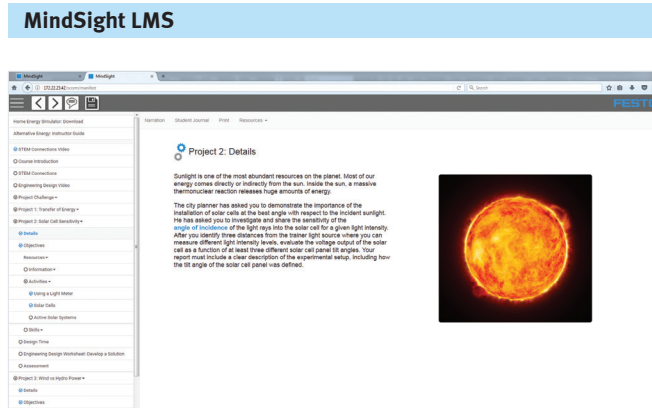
MindSight LMS

MindSight

MindSight

172.22.23.42/scorm/manifest

Search

FEST

Home Energy Simulator: Download

Alternative Energy Instructor Guide

STEM Connections Video

Course Introduction

STEM Connections

Engineering Design Video

Project Challenge

Project 1: Transfer of Energy

Project 2: Solar Cell Sensitivity

Details

Objectives

Resources

Information

Activities

Using a Light Meter

Solar Cells

Active Solar Systems

Skills

Design Time

Engineering Design Worksheet: Develop a Solution

Assessment

Project 3: Wind vs Hydro Power

Details

Objectives

Narration Student Journal Print Resources

Project 2: Details

Sunlight is one of the most abundant resources on the planet. Most of our energy comes directly or indirectly from the sun. Inside the sun, a massive thermonuclear reaction releases huge amounts of energy.

The city planner has asked you to demonstrate the importance of the installation of solar cells at the best angle with respect to the incident sunlight. He has asked you to investigate and share the sensitivity of the angle of incidence of the light rays into the solar cell for a given light intensity. After you identify three distances from the trainer light source where you can measure different light intensity levels, evaluate the voltage output of the solar cell as a function of at least three different solar cell panel tilt angles. Your report must include a clear description of the experimental setup, including how the tilt angle of the solar cell panel was defined.